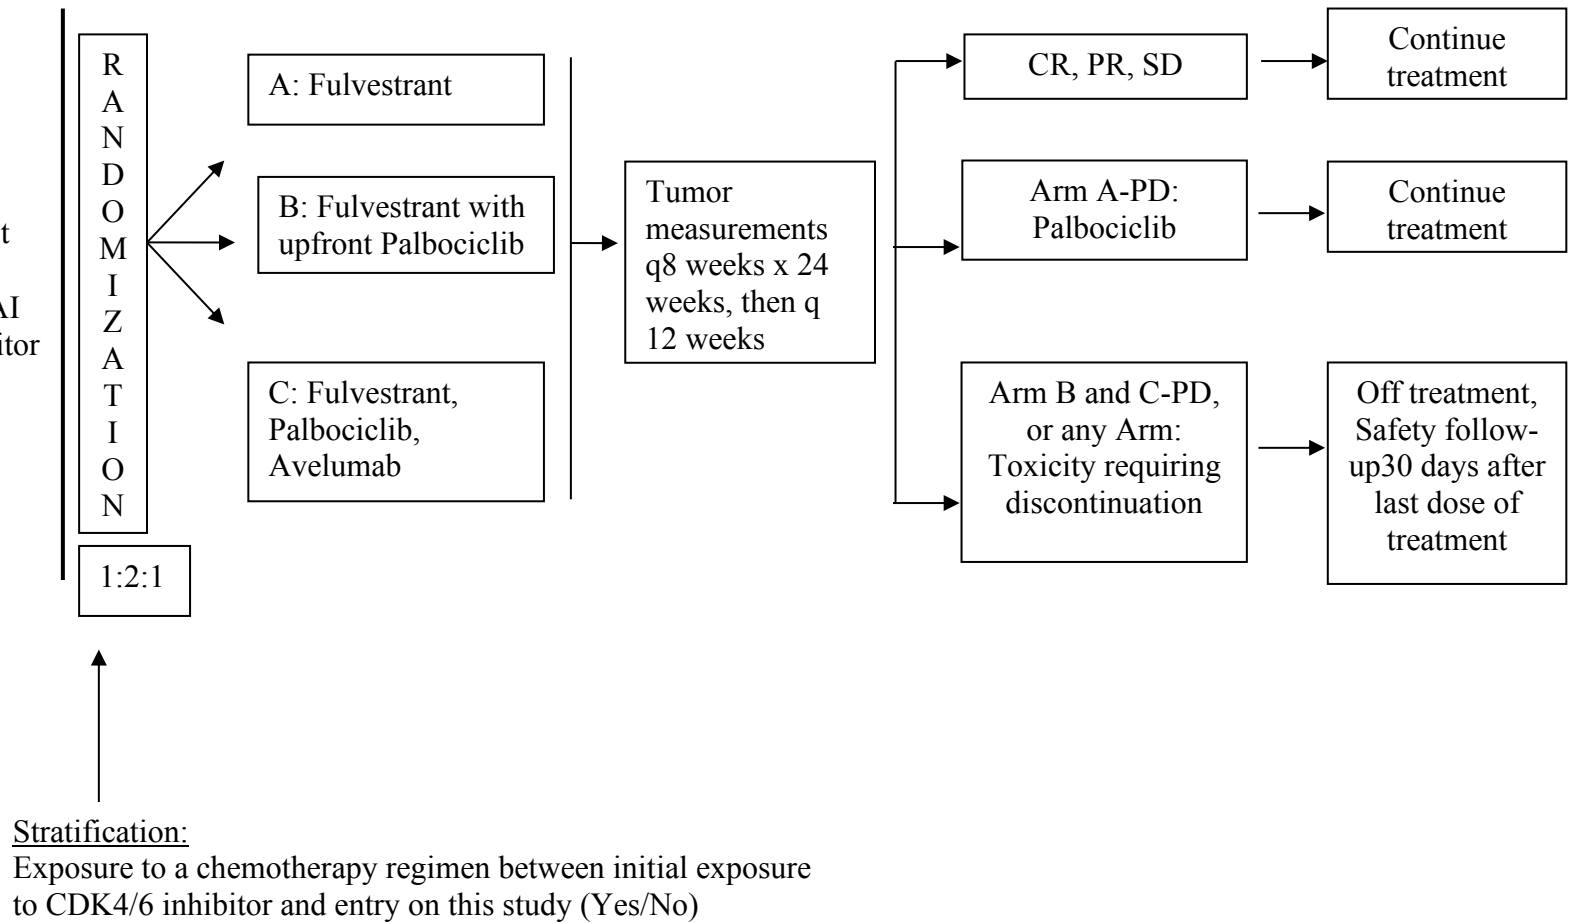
t

AI
itor

R
A
N
D
O
M
I
Z
A
T
I
O
N

1:2:1

A: Fulvestrant

B: Fulvestrant with upfront Palbociclib

C: Fulvestrant, Palbociclib, Avelumab

Tumor measurements q8 weeks x 24 weeks, then q 12 weeks

CR, PR, SD

Continue treatment

Arm A-PD: Palbociclib

Continue treatment

Arm B and C-PD, or any Arm: Toxicity requiring discontinuation

Off treatment, Safety follow-up30 days after last dose of treatment

Stratification:
Exposure to a chemotherapy regimen between initial exposure to CDK4/6 inhibitor and entry on this study (Yes/No)